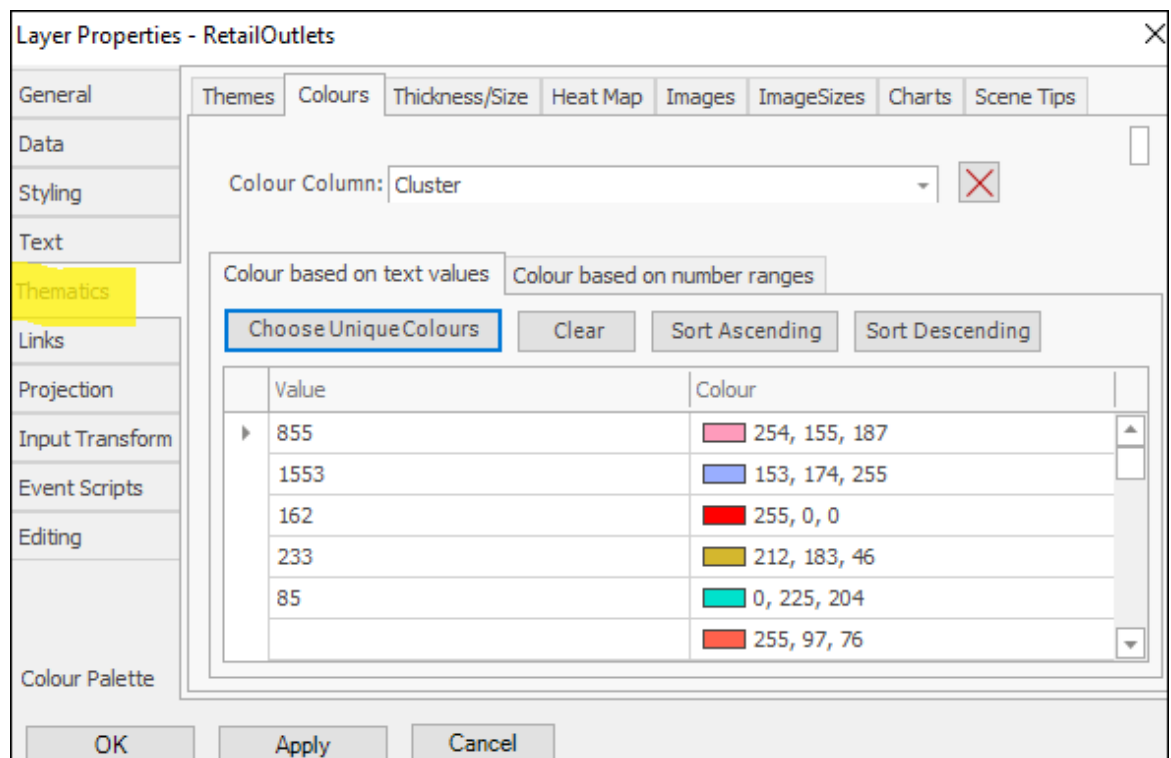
Layer Properties - RetailOutlets

General
Data
Styling
Text
Thematics
Links
Projection
Input Transform
Event Scripts
Editing

Themes | Colours | Thickness/Size | Heat Map | Images | ImageSizes | Charts | Scene Tips

Colour Column: Cluster

Colour based on text values | Colour based on number ranges

Choose Unique Colours | Clear | Sort Ascending | Sort Descending

| Value | Colour |
|---|---|
| 855 | 254, 155, 187 |
| 1553 | 153, 174, 255 |
| 162 | 255, 0, 0 |
| 233 | 212, 183, 46 |
| 85 | 0, 225, 204 |
| | 255, 97, 76 |

Colour Palette

OK | Apply | Cancel